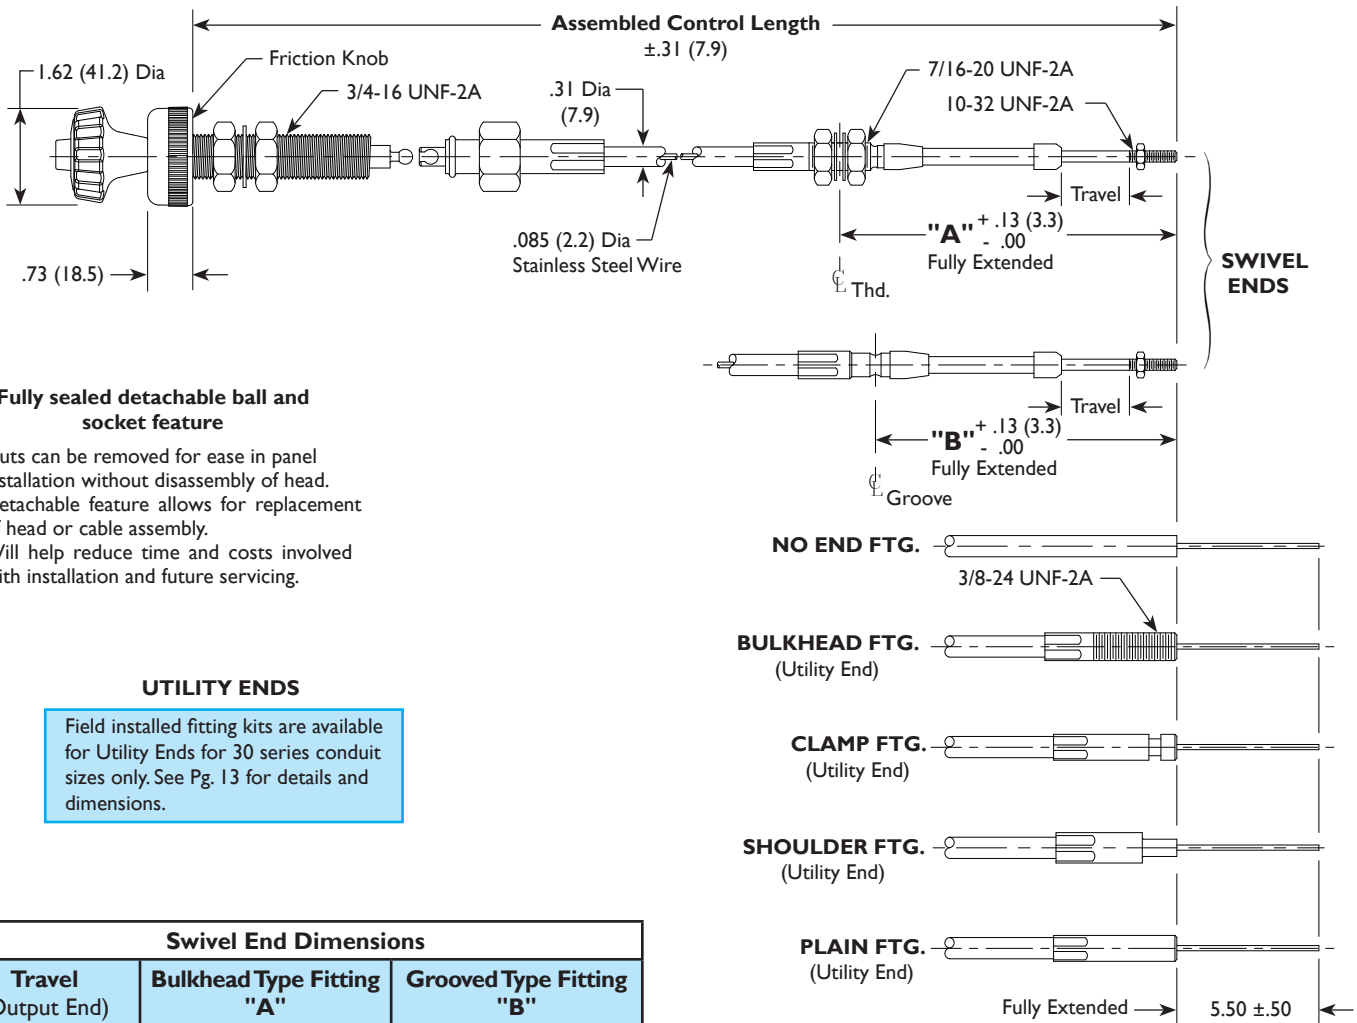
Assembled Control Length
±.31 (7.9)

1.62 (41.2) Dia

Friction Knob

3/4-16 UNF-2A

.31 Dia
(7.9)

7/16-20 UNF-2A

10-32 UNF-2A

.73 (18.5)

.085 (2.2) Dia
Stainless Steel Wire

Travel

"A" $^{+\ .13\ (3.3)}_{-\ \ .00}$
Fully Extended

℄ Thd.

SWIVEL
ENDS

Travel

"B" $^{+\ .13\ (3.3)}_{-\ \ .00}$
Fully Extended

℄ Groove

Fully sealed detachable ball and socket feature

uts can be removed for ease in panel stallation without disassembly of head.
etachable feature allows for replacement f head or cable assembly.
Vill help reduce time and costs involved ith installation and future servicing.

NO END FTG.

3/8-24 UNF-2A

BULKHEAD FTG.
(Utility End)

CLAMP FTG.
(Utility End)

SHOULDER FTG.
(Utility End)

PLAIN FTG.
(Utility End)

Fully Extended

5.50 ±.50

UTILITY ENDS

Field installed fitting kits are available for Utility Ends for 30 series conduit sizes only. See Pg. 13 for details and dimensions.

| Swivel End Dimensions | | |
|---|---|---|
| Travel<br>Output End) | Bulkhead Type Fitting<br>"A" | Grooved Type Fitting<br>"B" |